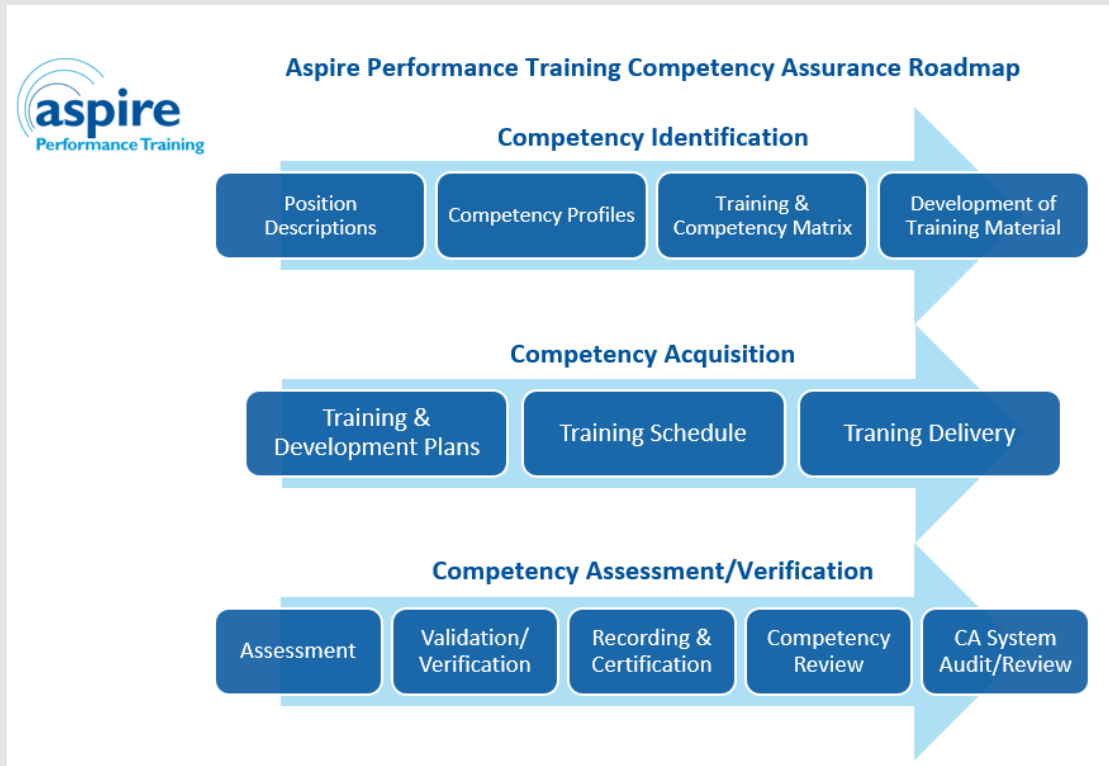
aspire
Performance Training

Aspire Performance Training Competency Assurance Roadmap

Competency Identification

Position Descriptions

Competency Profiles

Training & Competency Matrix

Development of Training Material

Competency Acquisition

Training & Development Plans

Training Schedule

Traning Delivery

Competency Assessment/Verification

Assessment

Validation/ Verification

Recording & Certification

Competency Review

CA System Audit/Review